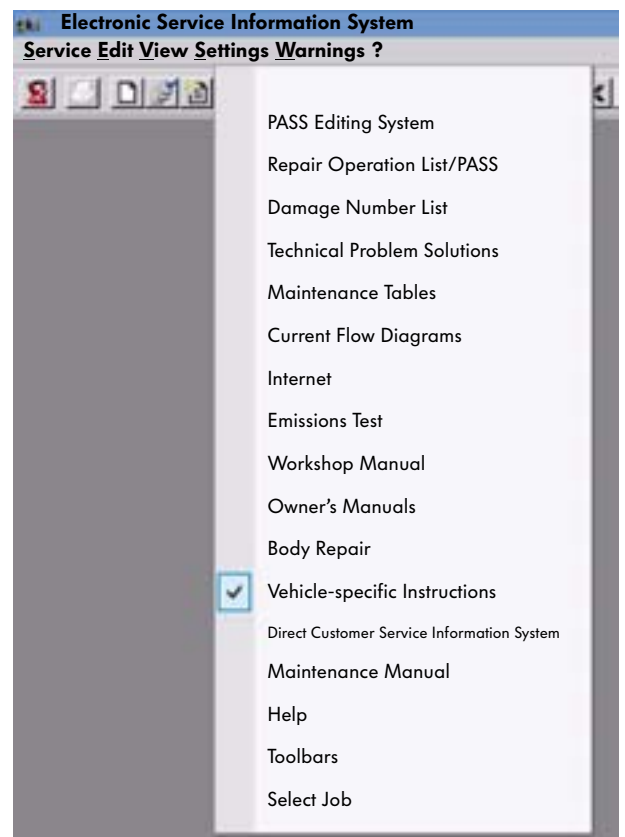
Electronic Service Information System
Service Edit View Settings Warnings ?

PASS Editing System
Repair Operation List/PASS
Damage Number List
Technical Problem Solutions
Maintenance Tables
Current Flow Diagrams
Internet
Emissions Test
Workshop Manual
Owner's Manuals
Body Repair
Vehicle-specific Instructions
Direct Customer Service Information System
Maintenance Manual
Help
Toolbars
Select Job